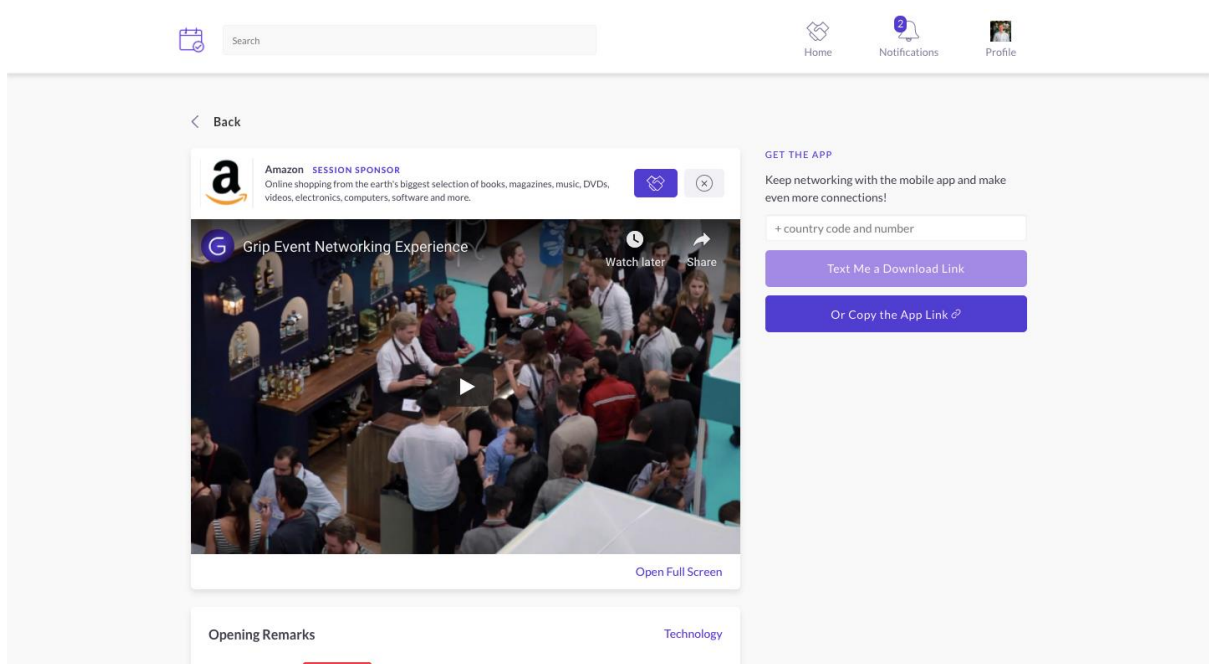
Search

Home

2

Notifications

Profile

Back

a

Amazon SESSION SPONSOR

Online shopping from the earth's biggest selection of books, magazines, music, DVDs, videos, electronics, computers, software and more.

G

Grip Event Networking Experience

Watch later

Share

Open Full Screen

Opening Remarks

Technology

GET THE APP

Keep networking with the mobile app and make even more connections!

+ country code and number

Text Me a Download Link

Or Copy the App Link